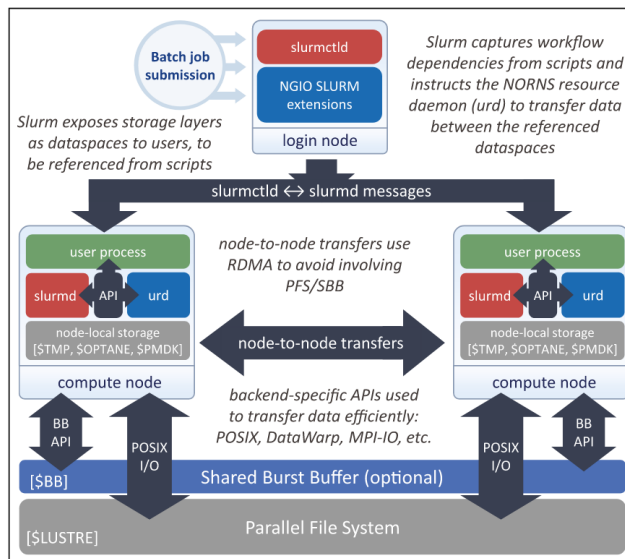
Batch job submission

slurmctld

NGIO SLURM extensions

login node

Slurm captures workflow dependencies from scripts and instructs the NORNS resource daemon (urd) to transfer data between the referenced dataspaces

Slurm exposes storage layers as dataspaces to users, to be referenced from scripts

slurmctld ↔ slurmd messages

user process

slurmd

API

urd

node-local storage [\$TMP, \$OPTANE, \$PMDK]

compute node

node-to-node transfers use RDMA to avoid involving PFS/SBB

node-to-node transfers

backend-specific APIs used to transfer data efficiently: POSIX, DataWarp, MPI-IO, etc.

user process

slurmd

API

urd

node-local storage [\$TMP, \$OPTANE, \$PMDK]

compute node

BB API

POSIX I/O

POSIX I/O

BB API

[\$BB]

Shared Burst Buffer (optional)

[\$LUSTRE]

Parallel File System